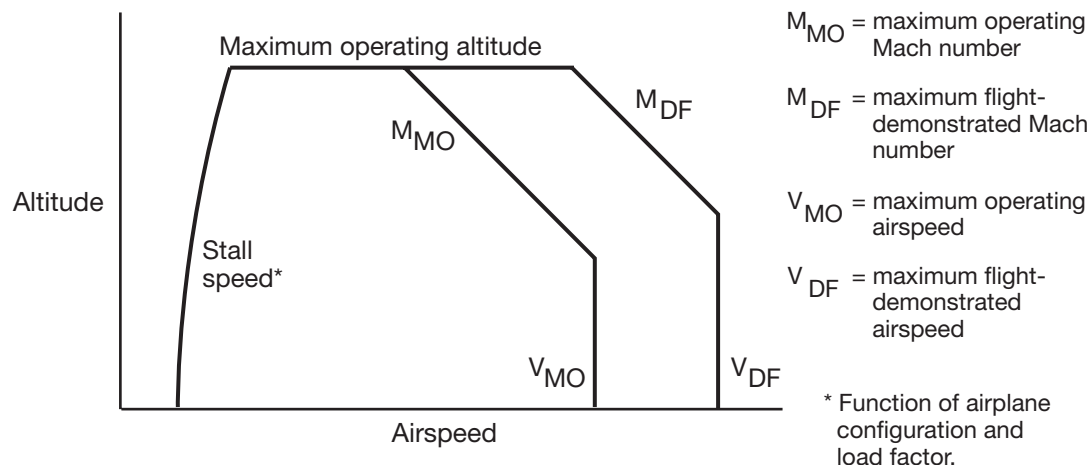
Maximum operating altitude

$M_{MO}$

$M_{DF}$

Altitude

Stall speed*

$V_{MO}$

$V_{DF}$

Airspeed

$M_{MO}$ = maximum operating Mach number

$M_{DF}$ = maximum flight-demonstrated Mach number

$V_{MO}$ = maximum operating airspeed

$V_{DF}$ = maximum flight-demonstrated airspeed

* Function of airplane configuration and load factor.